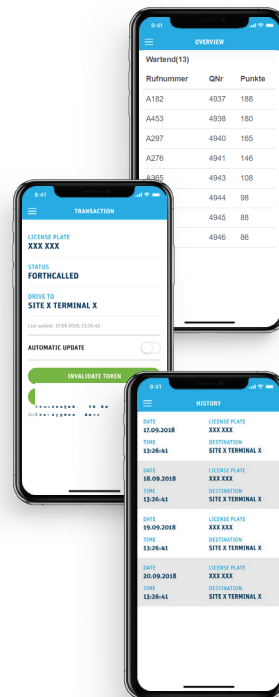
9:41

OVERVIEW

Wartend(13)

| Rufnummer | QNr | Punkte |
|---|---|---|
| A182 | 4937 | 188 |
| A453 | 4938 | 180 |
| A297 | 4940 | 165 |
| A276 | 4941 | 146 |
| A365 | 4943 | 108 |
| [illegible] | 4944 | 96 |
| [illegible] | 4945 | 88 |
| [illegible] | 4946 | 86 |

9:41

TRANSACTION

LICENSE PLATE
XXX XXX

STATUS
FORTHCALLED

DRIVE TO
SITE X TERMINAL X

Last update: 17.09.2018, 13:26:41

AUTOMATIC UPDATE

INVALIDATE TOKEN

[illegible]

9:41

HISTORY

DATE
17.09.2018
LICENSE PLATE
XXX XXX
TIME
13:26:41
DESTINATION
SITE X TERMINAL X

DATE
18.09.2018
LICENSE PLATE
XXX XXX
TIME
13:26:41
DESTINATION
SITE X TERMINAL X

DATE
19.09.2018
LICENSE PLATE
XXX XXX
TIME
13:26:41
DESTINATION
SITE X TERMINAL X

DATE
20.09.2018
LICENSE PLATE
XXX XXX
TIME
13:26:41
DESTINATION
SITE X TERMINAL X